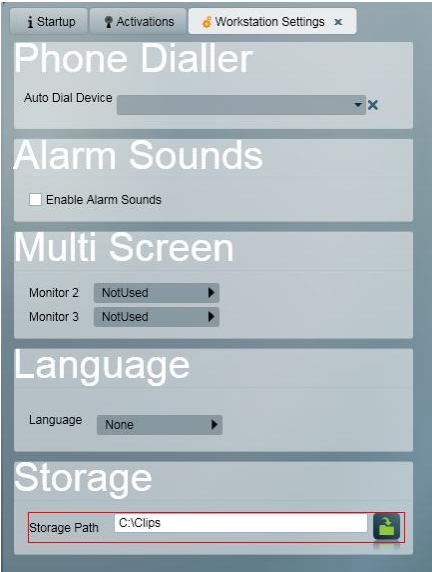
i Startup | Activations | Workstation Settings ×

Phone Dialler

Auto Dial Device

Alarm Sounds

Enable Alarm Sounds

Multi Screen

Monitor 2 NotUsed

Monitor 3 NotUsed

Language

Language None

Storage

Storage Path C:\Clips